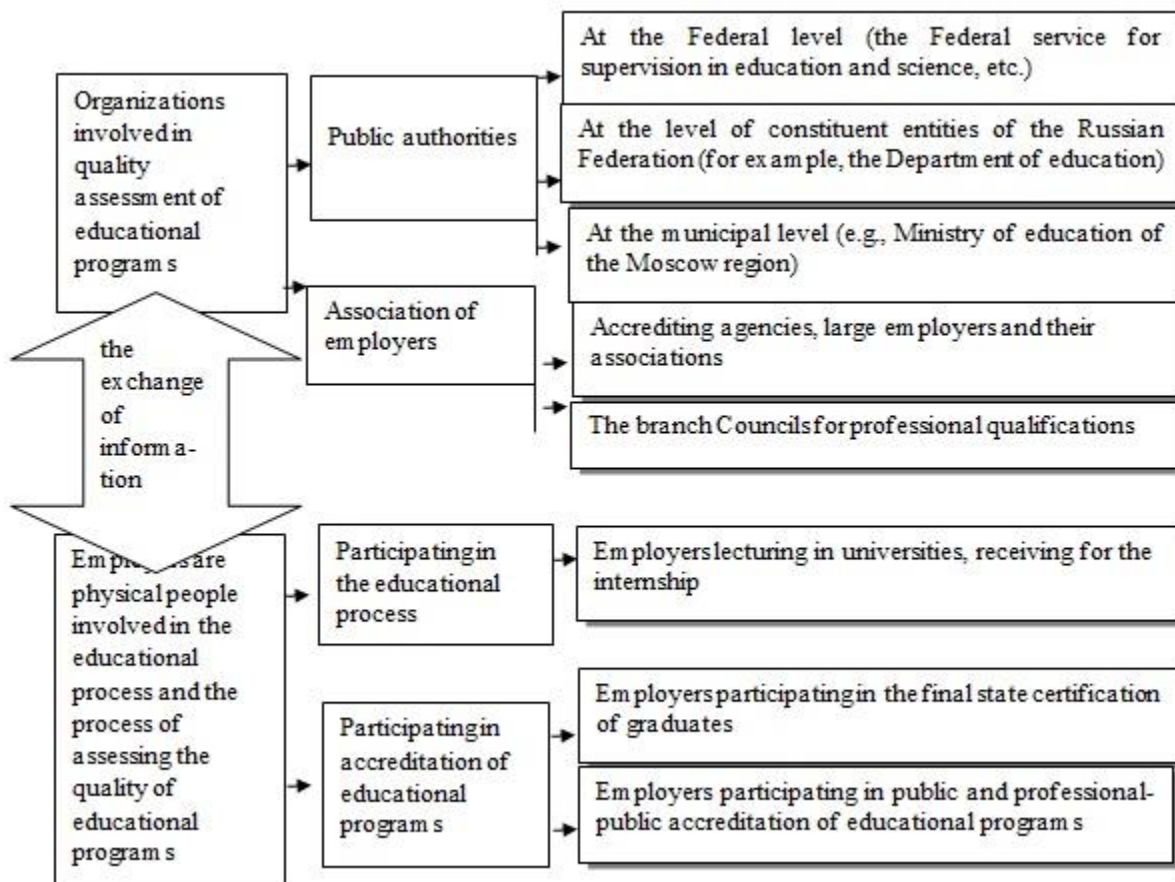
Organizations involved in quality assessment of educational programs

Public authorities

At the Federal level (the Federal service for supervision in education and science, etc.)

At the level of constituent entities of the Russian Federation (for example, the Department of education)

At the municipal level (e.g., Ministry of education of the Moscow region)

Association of employers

Accrediting agencies, large employers and their associations

The branch Councils for professional qualifications

the exchange of informa-tion

Employers are physical people involved in the educational process and the process of assessing the quality of educational programs

Participating in the educational process

Employers lecturing in universities, receiving for the internship

Participating in accreditation of educational programs

Employers participating in the final state certification of graduates

Employers participating in public and professional-public accreditation of educational programs